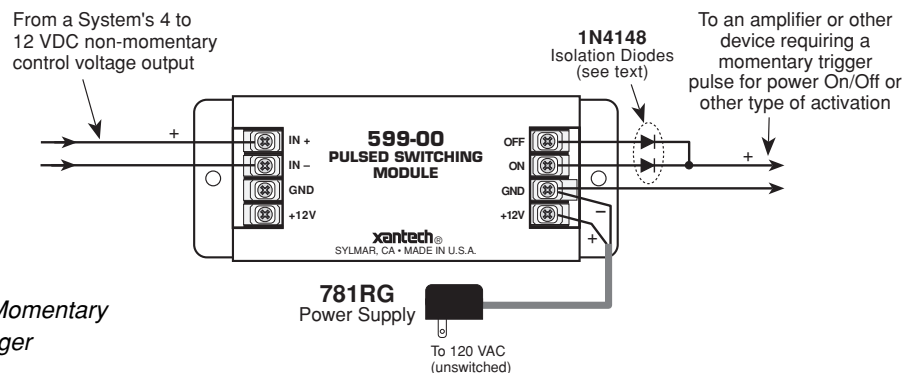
From a System's 4 to 12 VDC non-momentary control voltage output

1N4148
Isolation Diodes
(see text)

To an amplifier or other device requiring a momentary trigger pulse for power On/Off or other type of activation

+

IN +
IN –
GND
+12V

599-00
PULSED SWITCHING MODULE

OFF
ON
GND
+12V

+

–

+

xantech®
SYLMAR, CA • MADE IN U.S.A.

781RG
Power Supply

To 120 VAC (unswitched)

Momentary
ger